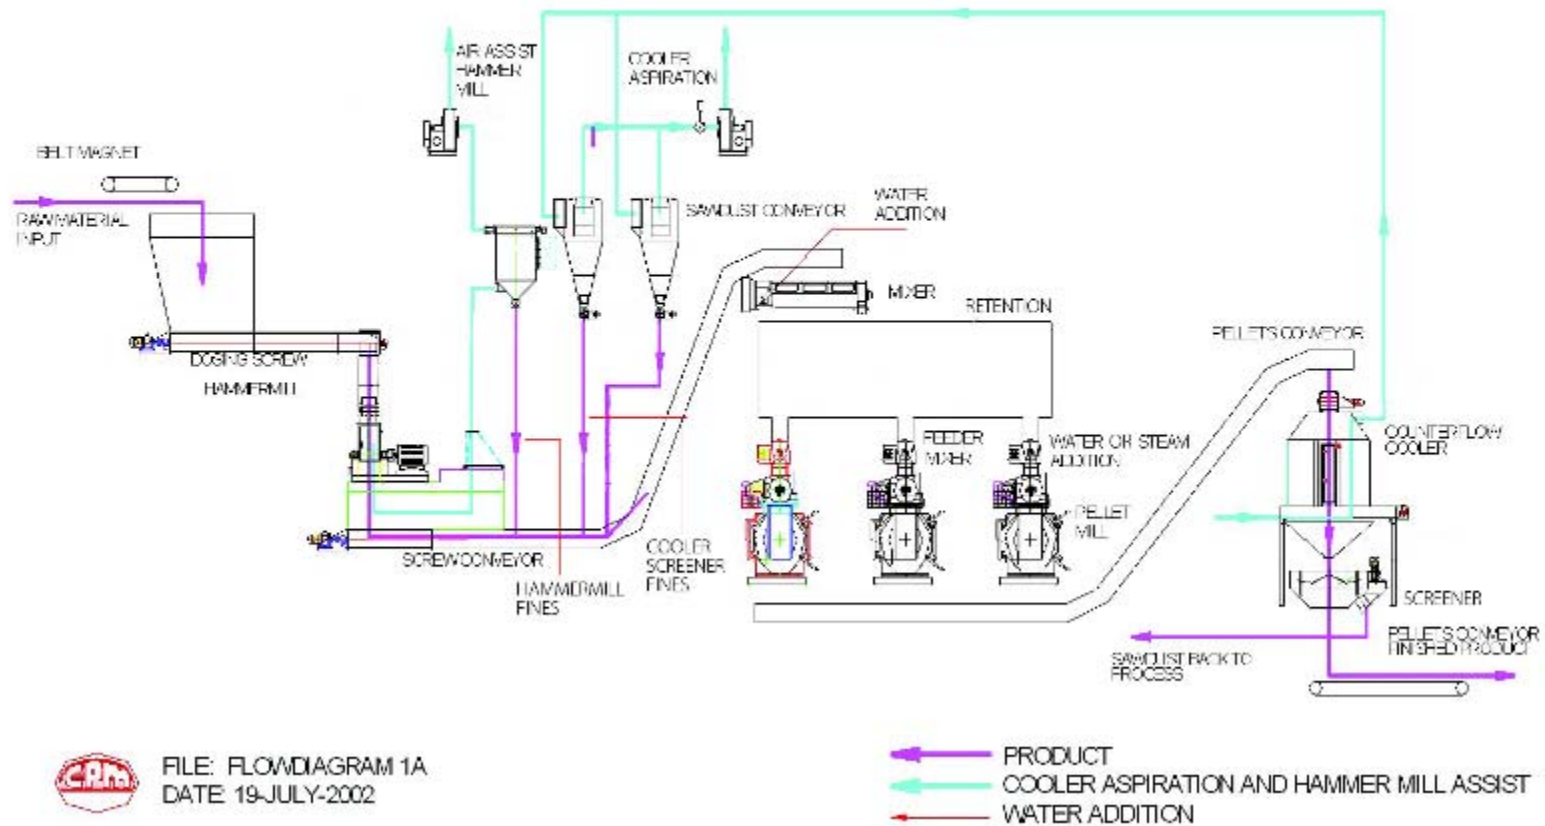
AIR ASSIST HAMMER MILL

COOLER ASPIRATION

BELT MAGNET

RAW MATERIAL INPUT

SAWDUST CONVEYOR

WATER ADDITION

MIXER

RETENTION

DOSING SCREW

HAMMERMILL

PELLETS CONVEYOR

COUNTERFLOW COOLER

FEEDER MIXER

WATER OR STEAM ADDITION

PELLET MILL

SCREWCONVEYOR

COOLER SCREENER FINES

HAMMERMILL FINES

SCREENER

PELLETS CONVEYOR FINISHED PRODUCT

SAWDUST BACK TO PROCESS

CAM

FILE: FLOWDIAGRAM 1A
DATE: 19-JULY-2002

PRODUCT
COOLER ASPIRATION AND HAMMER MILL ASSIST
WATER ADDITION